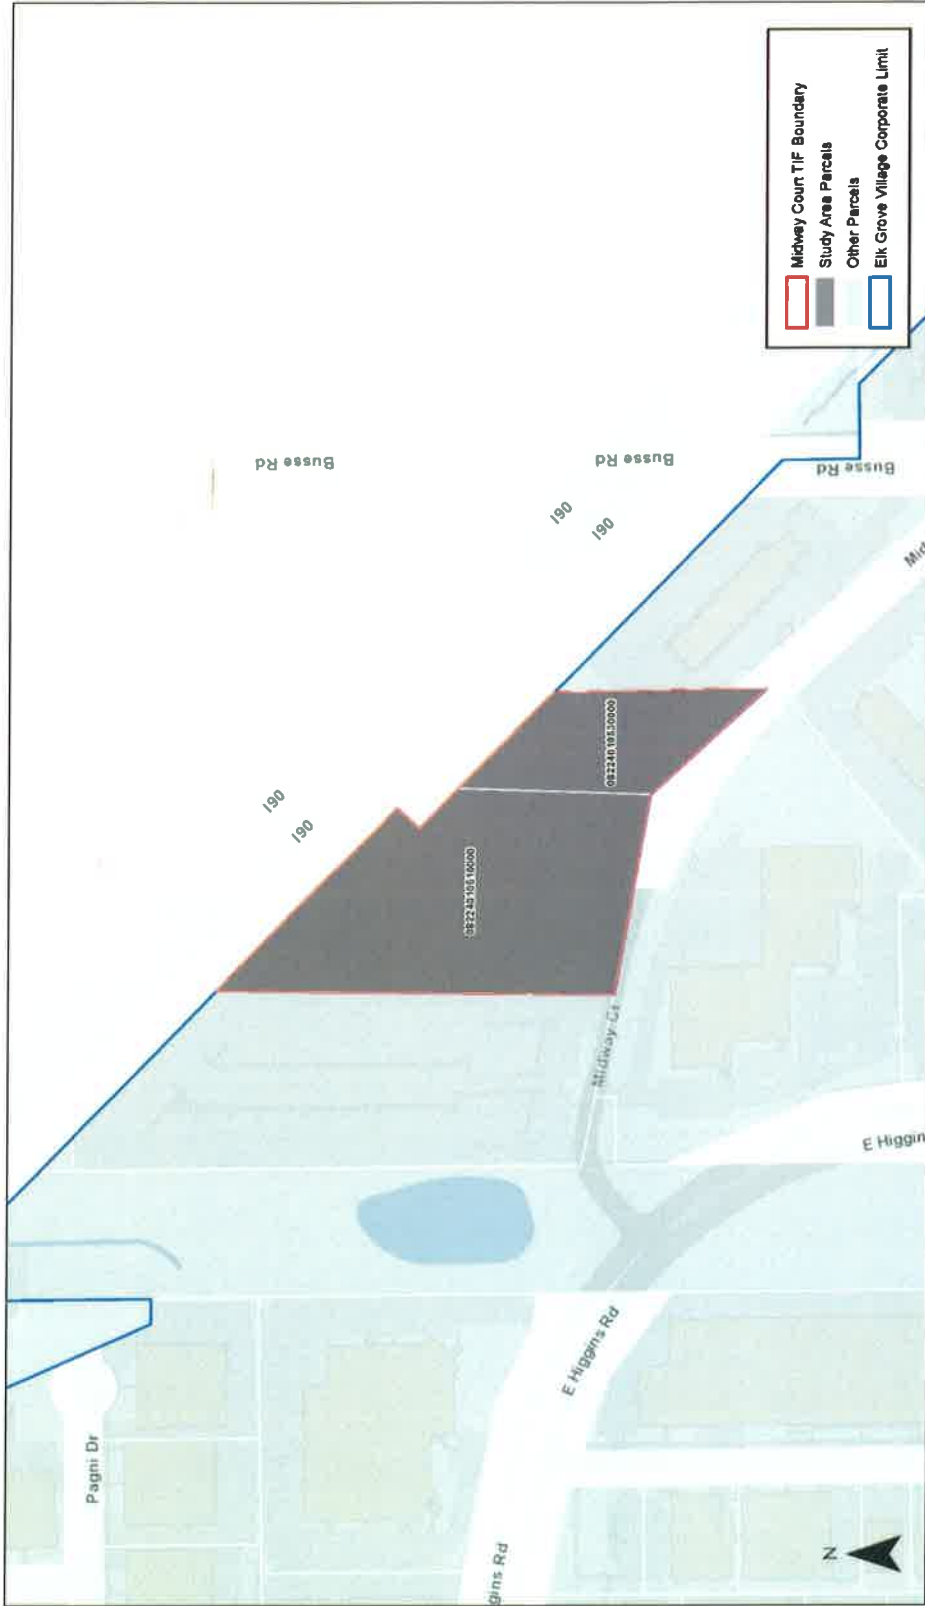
Midway Court TIF Boundary
Study Area Parcels
Other Parcels
Elk Grove Village Corporate Limit

Busse Rd
Busse Rd
Busse Rd
I90
I90
I90
I90
Mid
08224010530000
08224010516000
Midway Ct
E Higgin
E Higgins Rd
Pagni Dr
ggins Rd
N